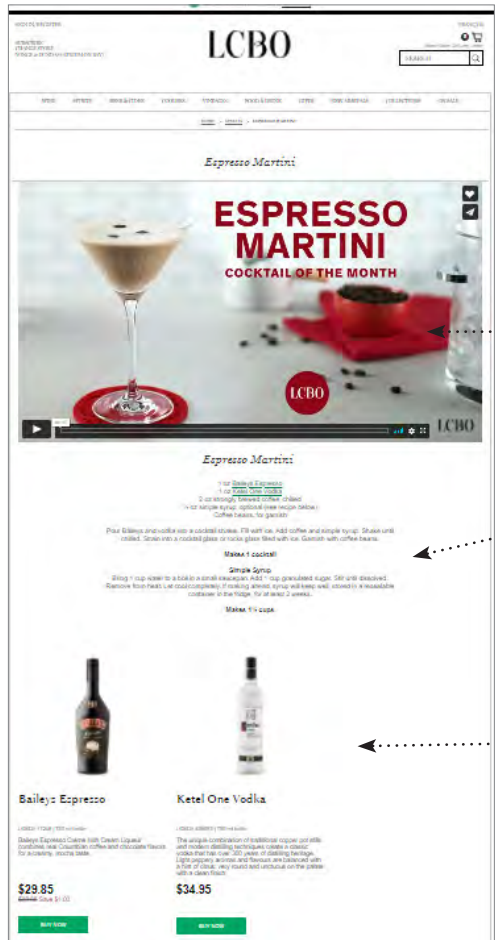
FRANÇAIS

LCBO

SEARCH

Espresso Martini

ESPRESSO MARTINI
COCKTAIL OF THE MONTH

LCBO

LCBO

Espresso Martini

1 oz Baileys Espresso
1 oz Ketel One Vodka
2 oz strongly brewed coffee, chilled
½ oz simple syrup, optional (see recipe below)
Coffee beans, for garnish

Pour Baileys and vodka into a cocktail shaker. Fill with ice. Add coffee and simple syrup. Shake until chilled. Strain into a cocktail glass or rocks glass filled with ice. Garnish with coffee beans.

Makes 1 cocktail

Simple Syrup
Bring 1 cup water to a boil in a small saucepan. Add 1 cup granulated sugar. Stir until dissolved. Remove from heat. Let cool completely. If making ahead, syrup will keep well, stored in a resealable container in the fridge, for at least 2 weeks.

Makes 1½ cups

Baileys Espresso

Baileys Espresso Crème with Cream Liqueur combines real Columbian coffee and chocolate flavours for a creamy, mocha taste.

$29.85
Save $1.00

BUY NOW

Ketel One Vodka

The unique combination of traditional copper pot stills and modern distilling techniques create a classic vodka that has over 300 years of distilling heritage. Light peppery aromas and flavours are balanced with a hint of citrus, very round and unctuous on the palate with a clean finish.

$34.95

BUY NOW